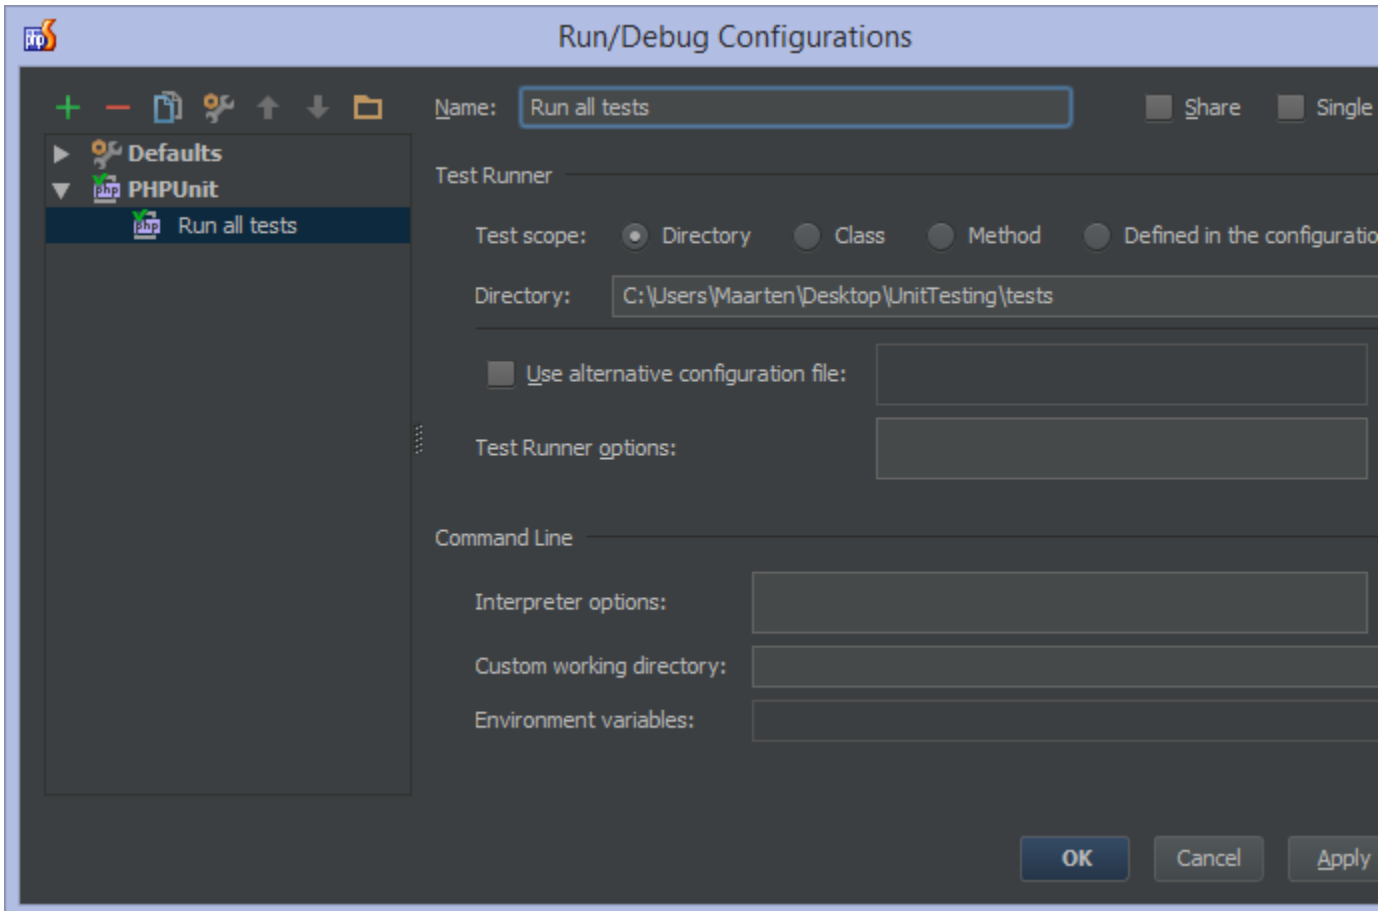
Run/Debug Configurations

Defaults
PHPUnit
Run all tests

Name: Run all tests

Share Single

Test Runner

Test scope: Directory Class Method Defined in the configuratio

Directory: C:\Users\Maarten\Desktop\UnitTesting\tests

Use alternative configuration file:

Test Runner options:

Command Line

Interpreter options:

Custom working directory:

Environment variables:

OK Cancel Apply